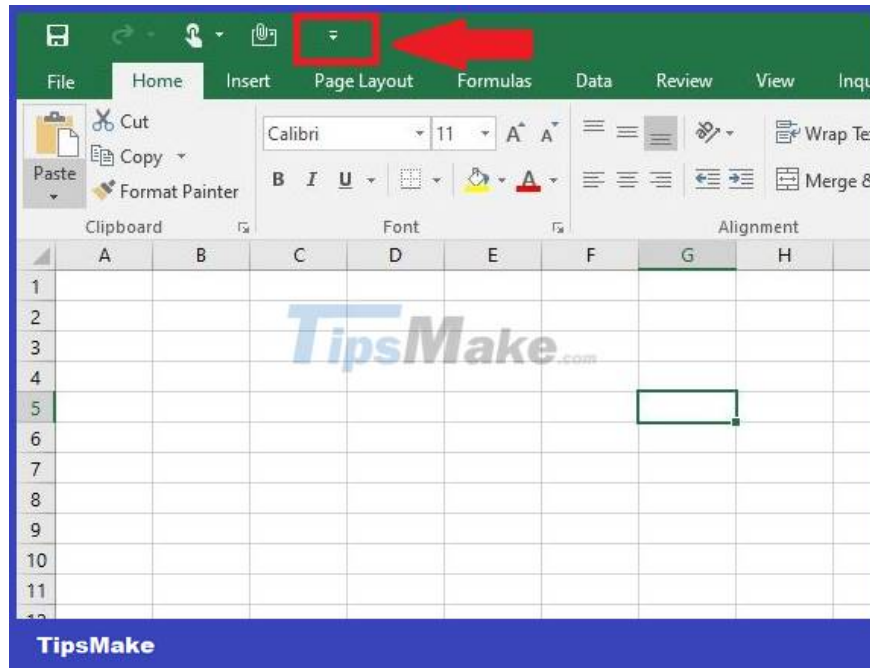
File Home Insert Page Layout Formulas Data Review View Inqu

Cut
Copy
Paste
Format Painter
Clipboard

Calibri 11 A A
B I U
Font

Wrap Te
Merge &
Alignment

| | A | B | C | D | E | F | G | H |
|---|---|---|---|---|---|---|---|---|
| 1 | | | | | | | | |
| 2 | | | | | | | | |
| 3 | | | | | | | | |
| 4 | | | | | | | | |
| 5 | | | | | | | | |
| 6 | | | | | | | | |
| 7 | | | | | | | | |
| 8 | | | | | | | | |
| 9 | | | | | | | | |
| 10 | | | | | | | | |
| 11 | | | | | | | | |

TipsMake.com

TipsMake